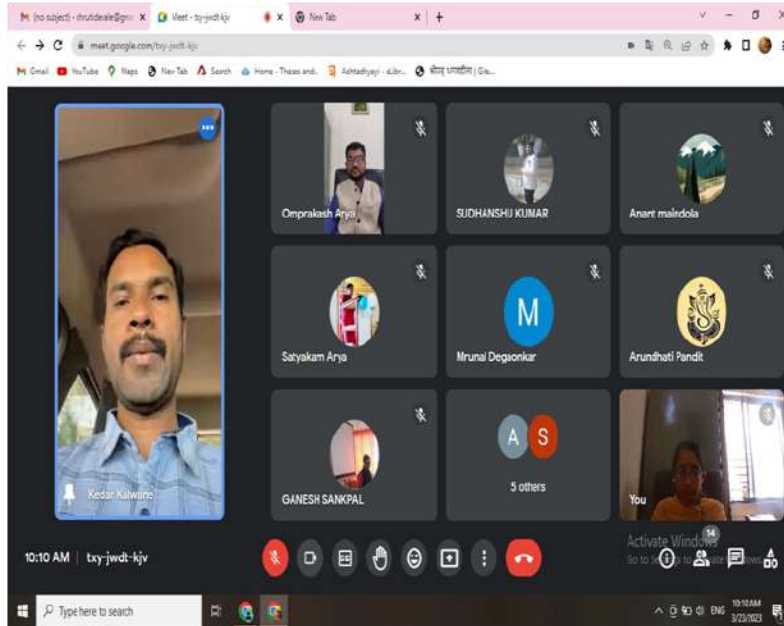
(no subject) - shrutidesale@gm X
Meet - txy-jwdt-kjv
X
New Tab
X
+

meet.google.com/txy-jwdt-kjv

Gmail YouTube Maps New Tab Search Home - Theses and... Ashtadhyayi - a.libr... बौद्ध धम्मदीपिका | Gis...

Omprakash Arya
SUDHANSHU KUMAR
Anant maindola
Satyakam Arya
M
Mrunal Degaonkar
Arundhati Pandit
GANESH SANKPAL
A S
5 others
You
Kedar Kalwane

10:10 AM | txy-jwdt-kjv

Activate Windows
Go to Settings to activate Windows.

14

Type here to search

ENG 10:10 AM 3/23/2023